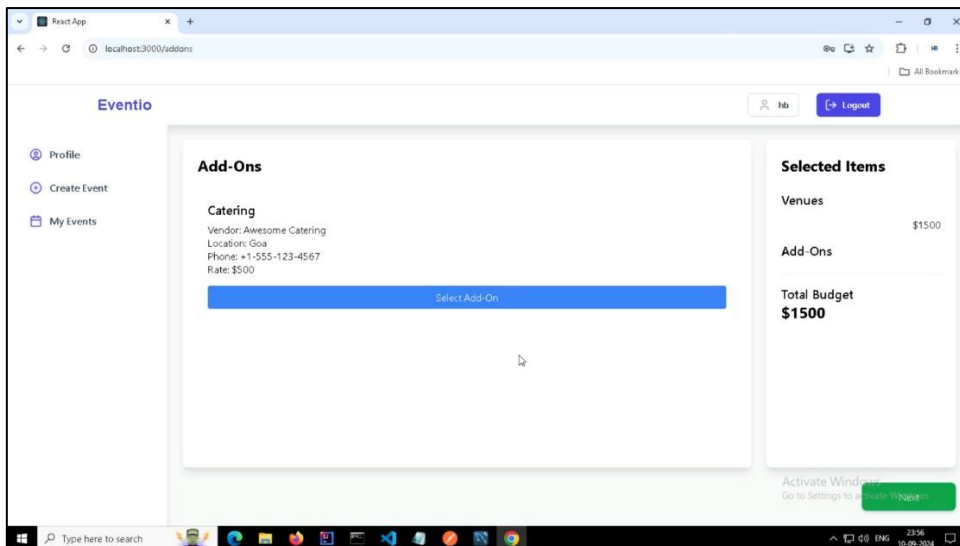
React App

localhost:3000/addons

All Bookmarks

Eventio

hb

Logout

Profile

Create Event

My Events

Add-Ons

Catering

Vendor: Awesome Catering
Location: Goa
Phone: +1-555-123-4567
Rate: $500

Select Add-On

Selected Items

Venues

$1500

Add-Ons

Total Budget

$1500

Activate Windows
Go to Settings to activate Windows.

Next

Type here to search

ENG 23:56 10-09-2024